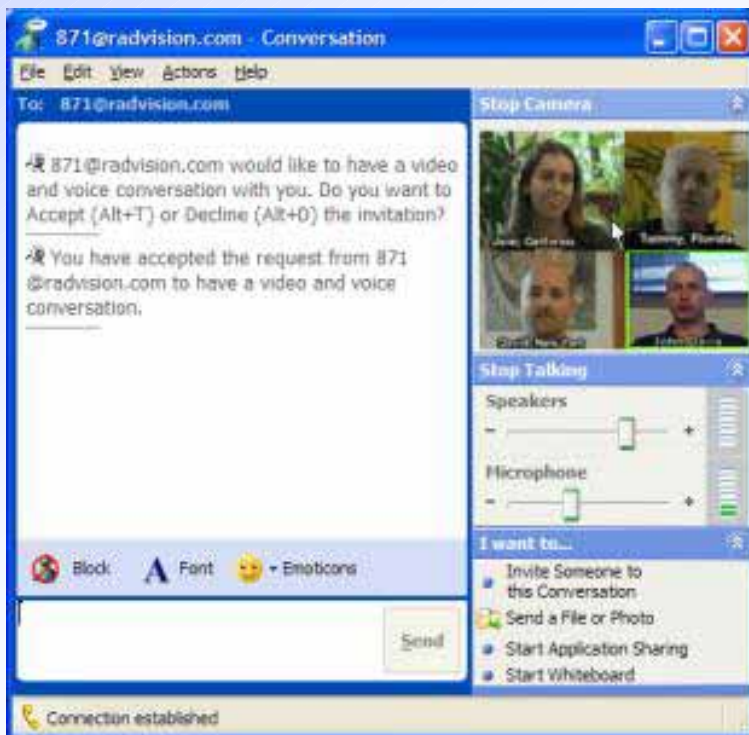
871@radvision.com - Conversation

File Edit View Actions Help

To: 871@radvision.com

871@radvision.com would like to have a video and voice conversation with you. Do you want to Accept (Alt+T) or Decline (Alt+D) the invitation?

You have accepted the request from 871 @radvision.com to have a video and voice conversation.

Block Font Emoticons

Send

Stop Camera

Jane, California Tommy, Florida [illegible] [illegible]

Stop Talking

Speakers

Microphone

I want to...

Invite Someone to this Conversation

Send a File or Photo

Start Application Sharing

Start Whiteboard

Connection established